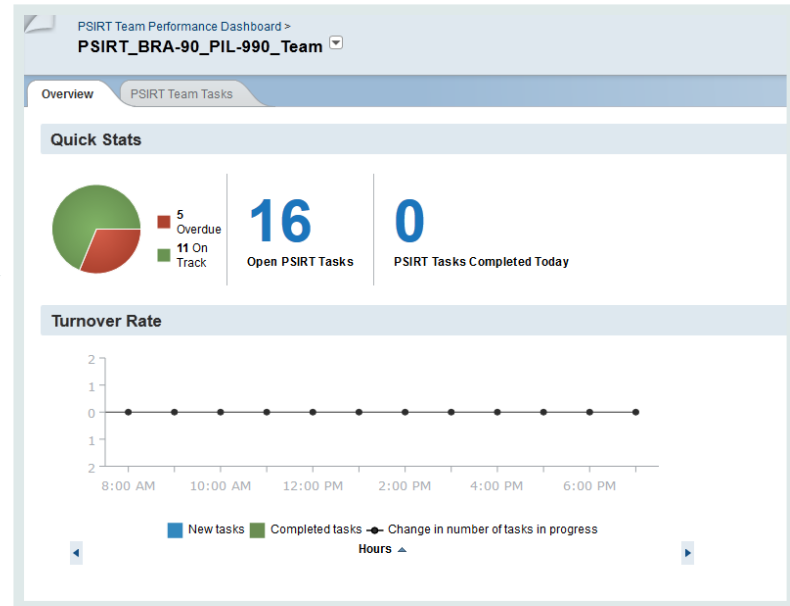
PSIRT Team Performance Dashboard >
PSIRT_BRA-90_PIL-990_Team

Overview
PSIRT Team Tasks

Quick Stats

5 Overdue
11 On Track

16
Open PSIRT Tasks

0
PSIRT Tasks Completed Today

Turnover Rate

2
1
0
1
2

8:00 AM
10:00 AM
12:00 PM
2:00 PM
4:00 PM
6:00 PM

New tasks
Completed tasks
Change in number of tasks in progress

Hours